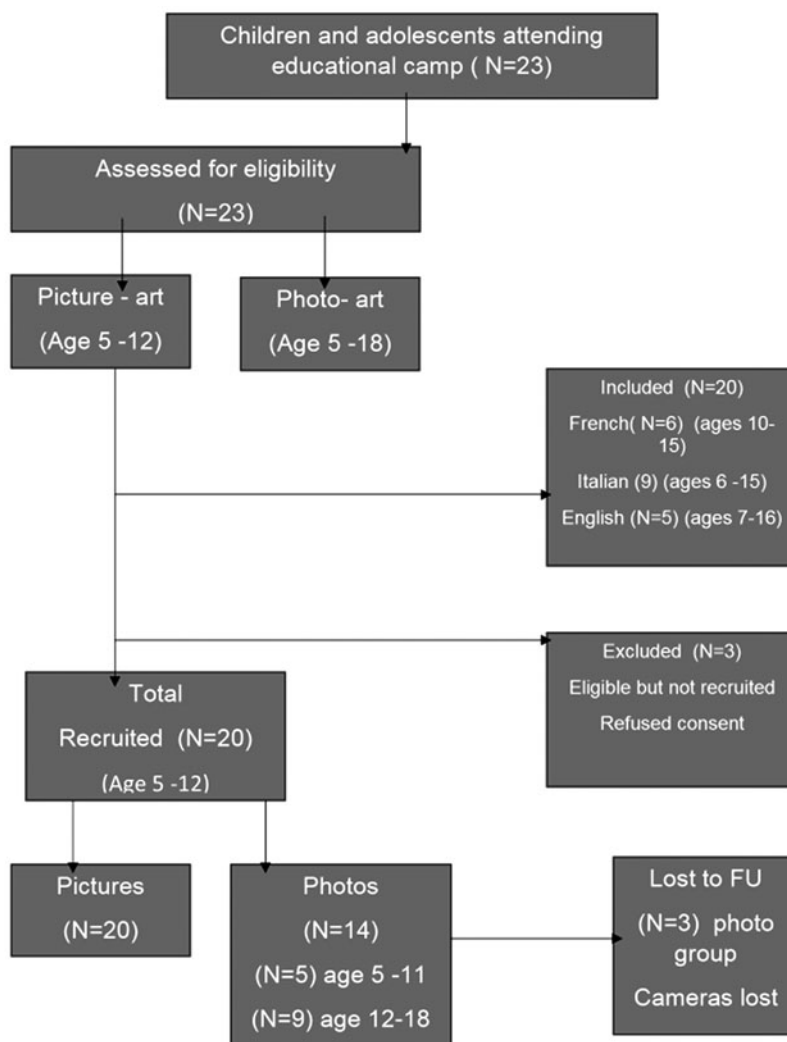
Children and adolescents attending educational camp ( N=23)

Assessed for eligibility

(N=23)

Picture - art

(Age 5 -12)

Photo- art

(Age 5 -18)

Included (N=20)

French( N=6) (ages 10-15)

Italian (9) (ages 6 -15)

English (N=5) (ages 7-16)

Excluded (N=3)

Eligible but not recruited

Refused consent

Total

Recruited (N=20)

(Age 5 -12)

Pictures

(N=20)

Photos

(N=14)

(N=5) age 5 -11

(N=9) age 12-18

Lost to FU

(N=3) photo group

Cameras lost